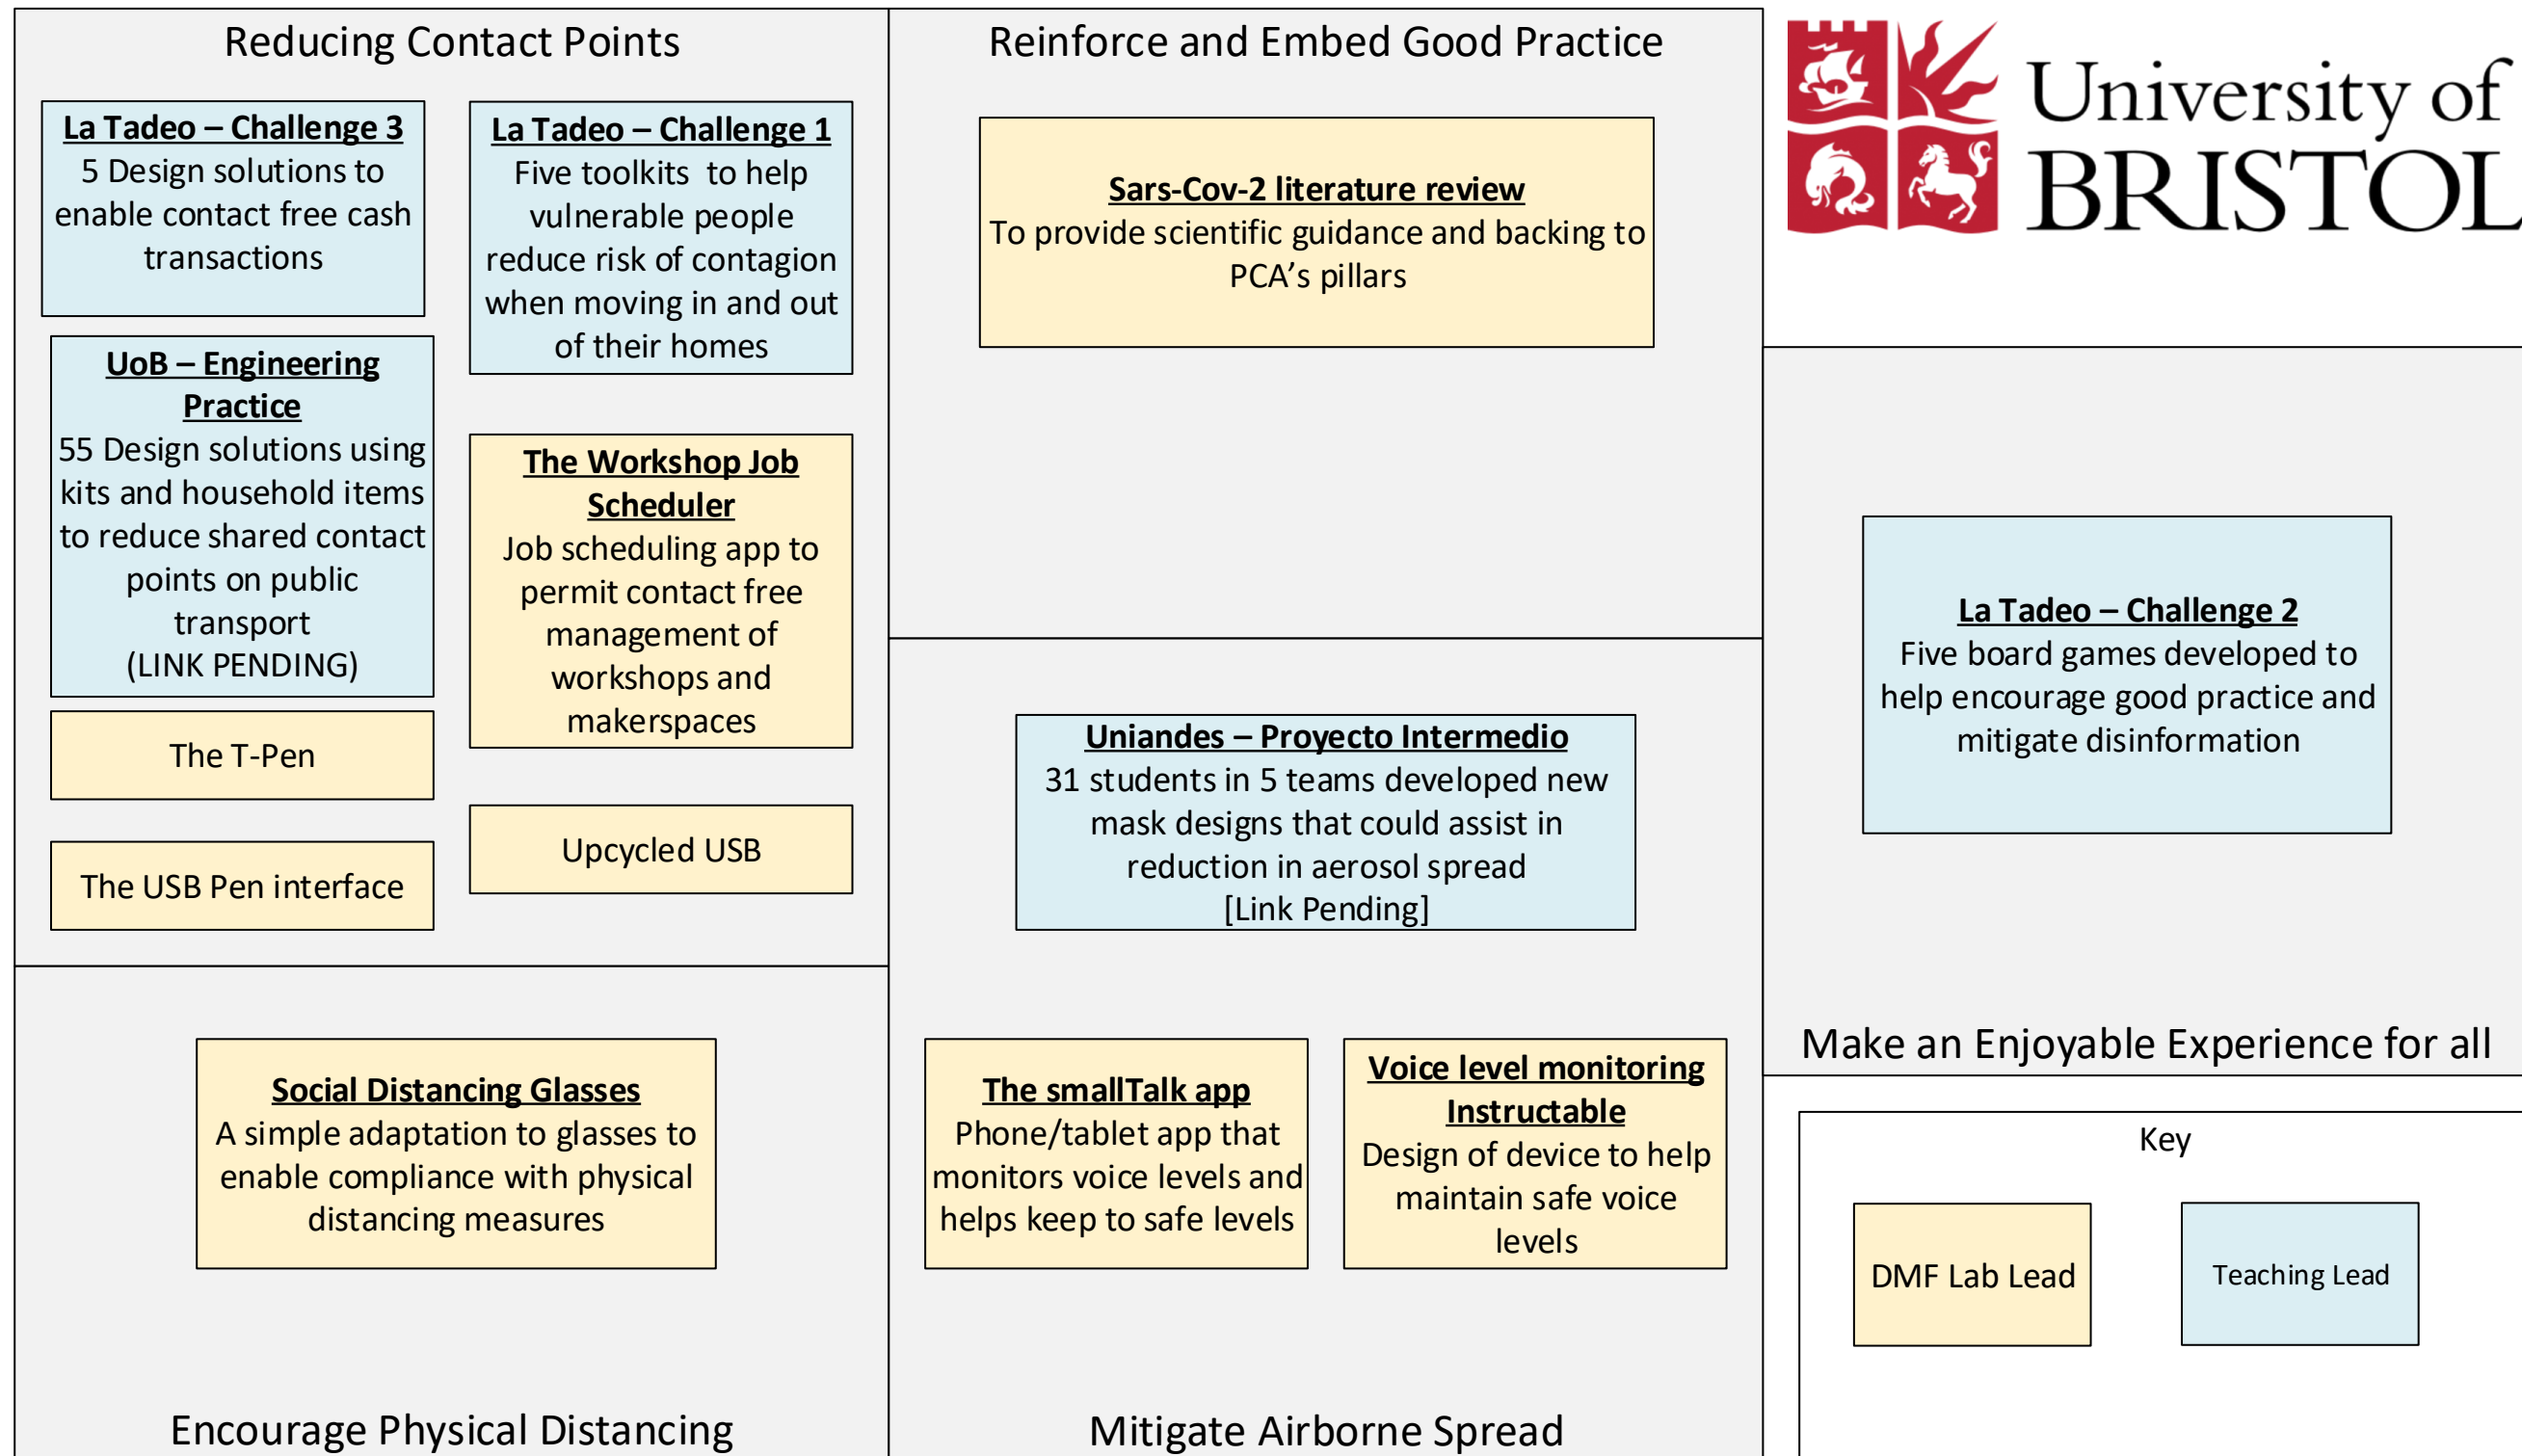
Reducing Contact Points

La Tadeo – Challenge 3
5 Design solutions to enable contact free cash transactions

La Tadeo – Challenge 1
Five toolkits to help vulnerable people reduce risk of contagion when moving in and out of their homes

UoB – Engineering Practice
55 Design solutions using kits and household items to reduce shared contact points on public transport
(LINK PENDING)

The Workshop Job Scheduler
Job scheduling app to permit contact free management of workshops and makerspaces

The T-Pen

Upcycled USB

The USB Pen interface

Reinforce and Embed Good Practice

Sars-Cov-2 literature review
To provide scientific guidance and backing to PCA's pillars

University of BRISTOL

La Tadeo – Challenge 2
Five board games developed to help encourage good practice and mitigate disinformation

Uniandes – Proyecto Intermedio
31 students in 5 teams developed new mask designs that could assist in reduction in aerosol spread
[Link Pending]

Make an Enjoyable Experience for all

Social Distancing Glasses
A simple adaptation to glasses to enable compliance with physical distancing measures

The smallTalk app
Phone/tablet app that monitors voice levels and helps keep to safe levels

Voice level monitoring Instructable
Design of device to help maintain safe voice levels

Key

DMF Lab Lead

Teaching Lead

Encourage Physical Distancing

Mitigate Airborne Spread